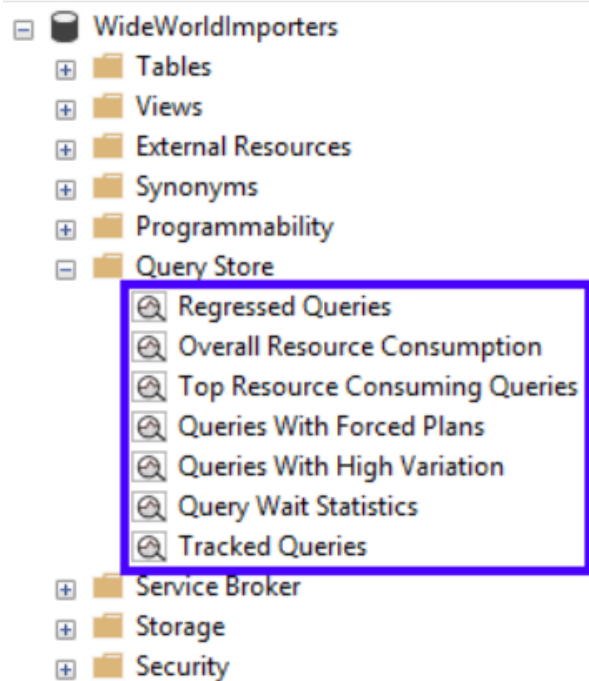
WideWorldImporters
Tables
Views
External Resources
Synonyms
Programmability
Query Store
Regressed Queries
Overall Resource Consumption
Top Resource Consuming Queries
Queries With Forced Plans
Queries With High Variation
Query Wait Statistics
Tracked Queries
Service Broker
Storage
Security